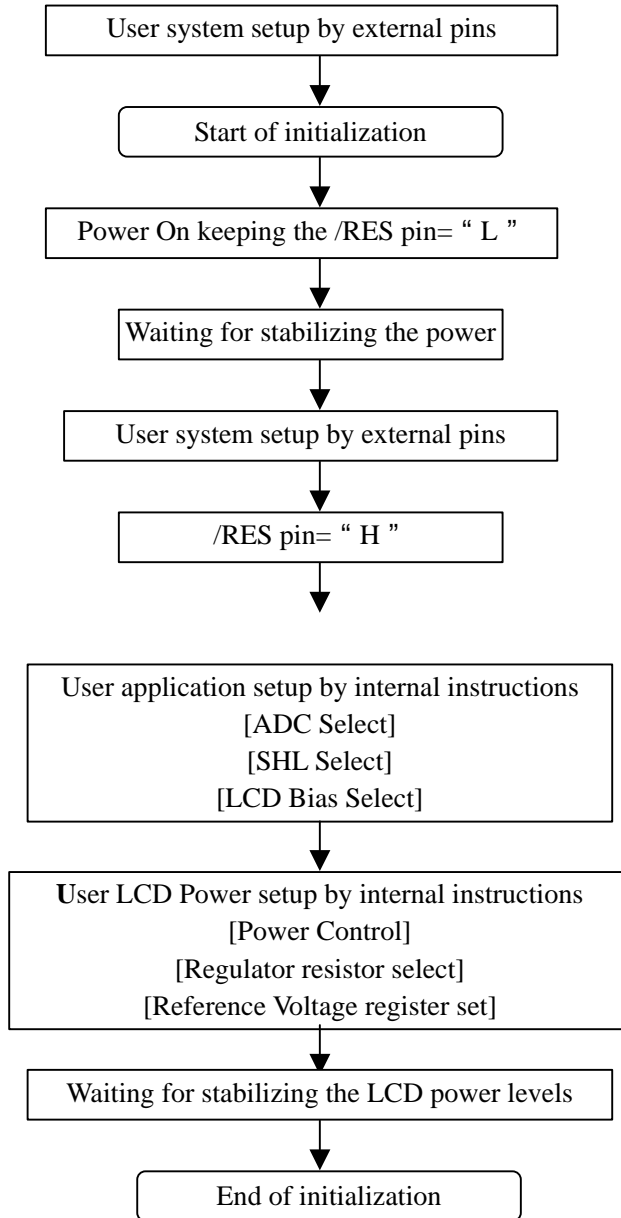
User system setup by external pins

Start of initialization

Power On keeping the /RES pin= " L "

Waiting for stabilizing the power

User system setup by external pins

/RES pin= " H "

User application setup by internal instructions
[ADC Select]
[SHL Select]
[LCD Bias Select]

User LCD Power setup by internal instructions
[Power Control]
[Regulator resistor select]
[Reference Voltage register set]

Waiting for stabilizing the LCD power levels

End of initialization